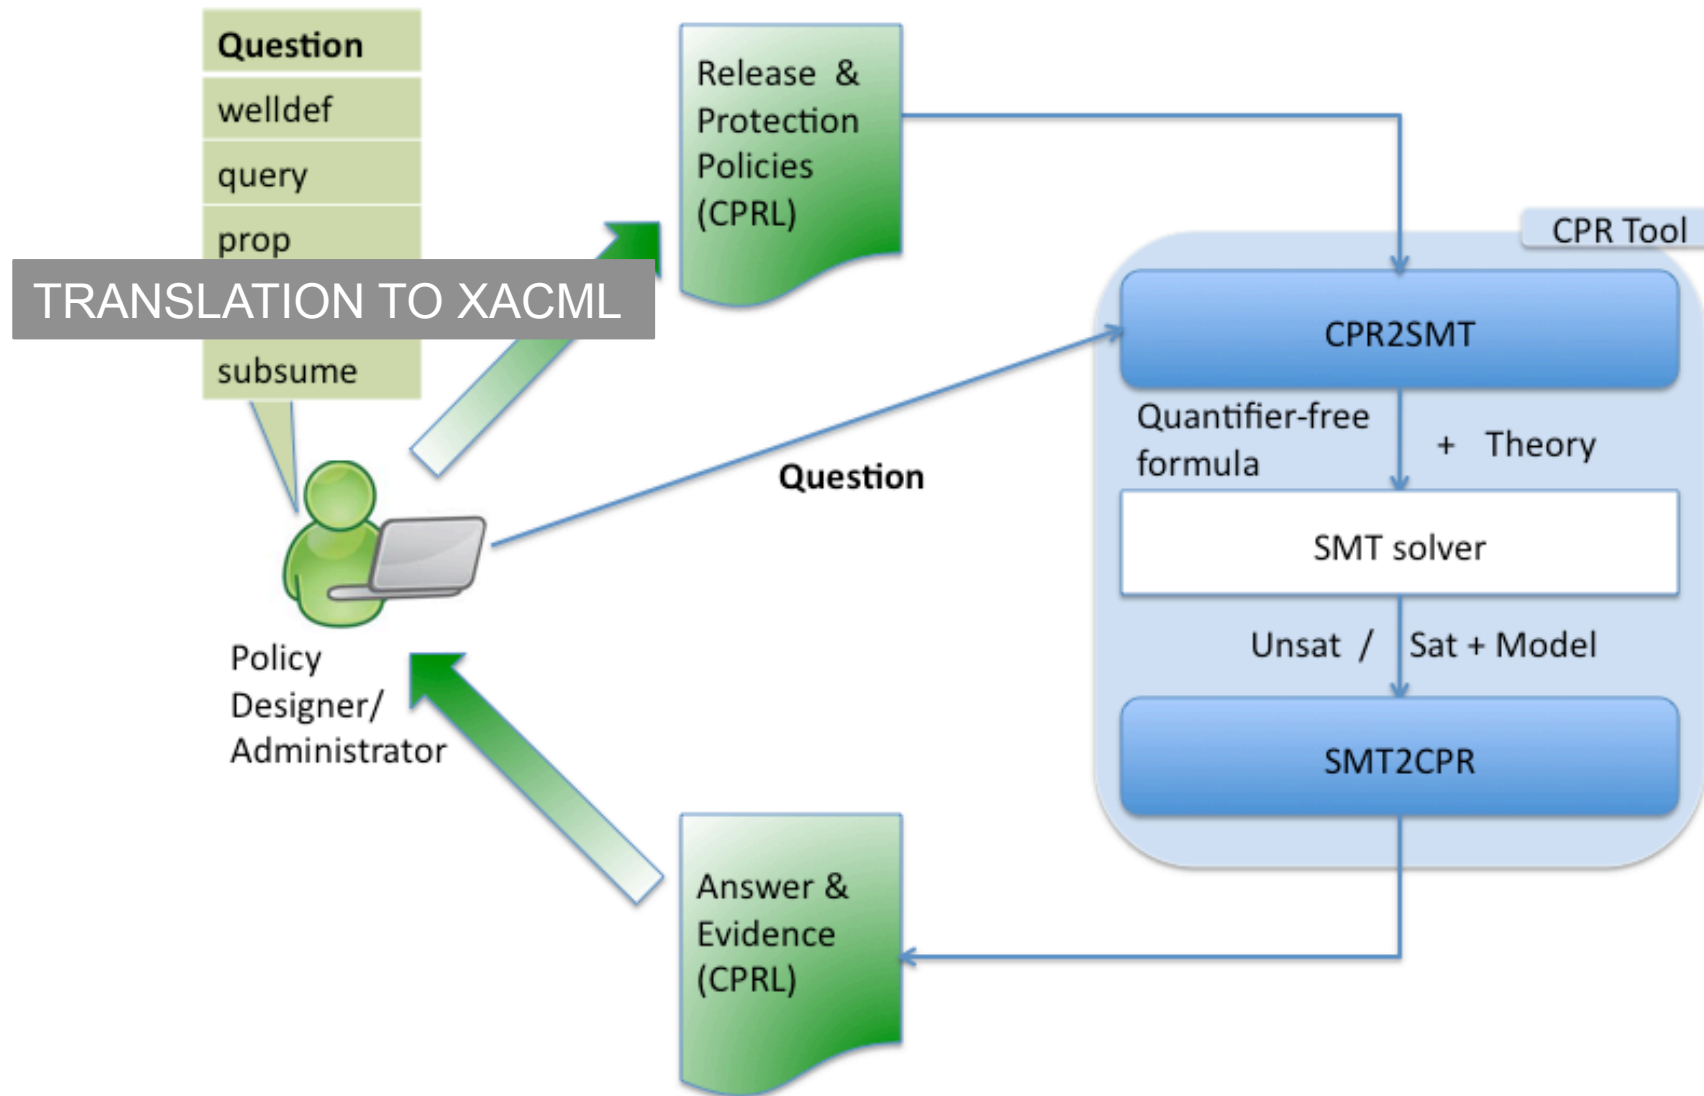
| Question |
|---|
| welldef |
| query |
| prop |
| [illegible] |
| subsume |

TRANSLATION TO XACML

Release & Protection Policies (CPRL)

CPR Tool

CPR2SMT

Quantifier-free formula

+ Theory

SMT solver

Unsat / Sat + Model

SMT2CPR

Question

Policy Designer/ Administrator

Answer & Evidence (CPRL)